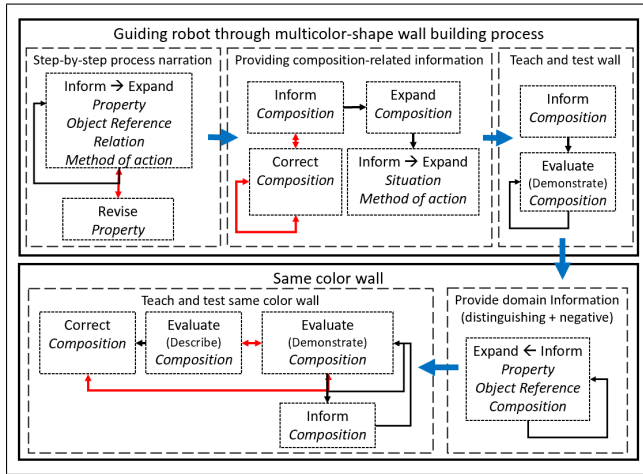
Guiding robot through multicolor-shape wall building process

Step-by-step process narration

Inform → Expand
*Property*
*Object Reference*
*Relation*
*Method of action*

Revise
*Property*

Providing composition-related information

Inform
*Composition*

Expand
*Composition*

Correct
*Composition*

Inform → Expand
*Situation*
*Method of action*

Teach and test wall

Inform
*Composition*

Evaluate
(Demonstrate)
*Composition*

Same color wall

Teach and test same color wall

Correct
*Composition*

Evaluate
(Describe)
*Composition*

Evaluate
(Demonstrate)
*Composition*

Inform
*Composition*

Provide domain Information
(distinguishing + negative)

Expand ← Inform
*Property*
*Object Reference*
*Composition*